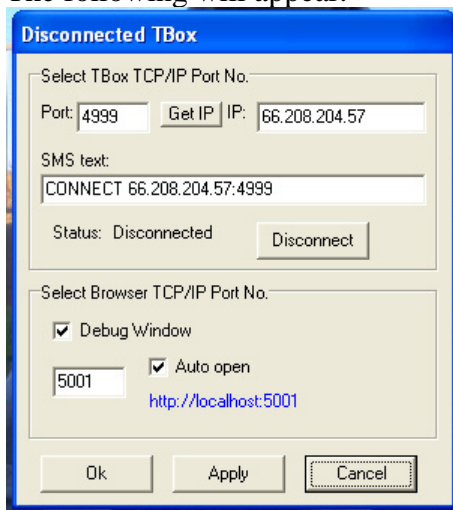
The following will appear:

Disconnected TBox

Select TBox TCP/IP Port No.

Port: 4999 Get IP IP: 66.208.204.57

SMS text:

CONNECT 66.208.204.57:4999

Status: Disconnected

Disconnect

Select Browser TCP/IP Port No.

Debug Window

5001

Auto open

http://localhost:5001

Ok

Apply

Cancel